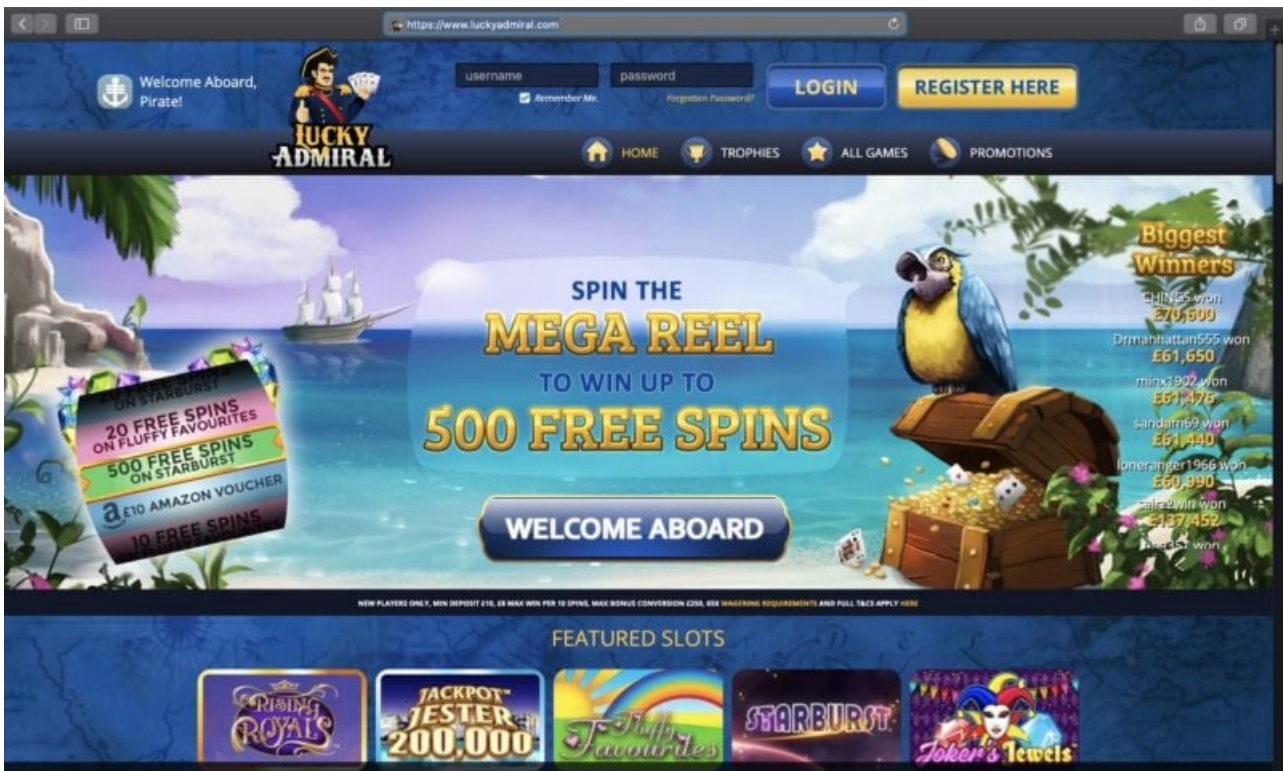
https://www.luckyadmiral.com

Welcome Aboard, Pirate!

LUCKY ADMIRAL

username
password
Remember Me.
Forgotten Password?
LOGIN
REGISTER HERE

HOME
TROPHIES
ALL GAMES
PROMOTIONS

SPIN THE
MEGA REEL
TO WIN UP TO
500 FREE SPINS

WELCOME ABOARD

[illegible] ON STARBURST
20 FREE SPINS ON FLUFFY FAVOURITES
500 FREE SPINS ON STARBURST
£10 AMAZON VOUCHER
10 FREE SPINS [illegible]

Biggest Winners
CHIN55 won £70,600
Drmanhattan555 won £61,650
minx1802 won £61,476
sandam69 won £61,440
loneranger1966 won £60,990
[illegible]2win won £137,452
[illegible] won

NEW PLAYERS ONLY, MIN DEPOSIT £10, £8 MAX WIN PER 10 SPINS, MAX BONUS CONVERSION £250, 65X WAGERING REQUIREMENTS AND FULL T&CS APPLY HERE

FEATURED SLOTS

Rising Royals
JACKPOT JESTER 200,000
Fluffy Favourites
STARBURST
Joker's Jewels